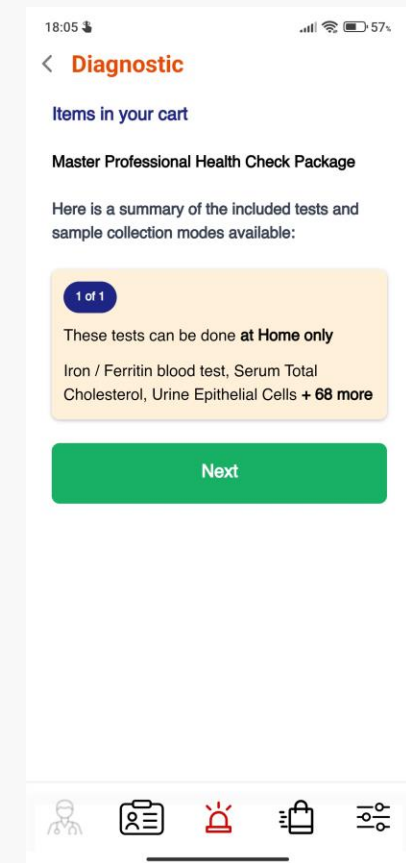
18:05

57

Diagnostic

Items in your cart

Master Professional Health Check Package

Here is a summary of the included tests and sample collection modes available:

1 of 1

These tests can be done at Home only

Iron / Ferritin blood test, Serum Total Cholesterol, Urine Epithelial Cells + 68 more

Next